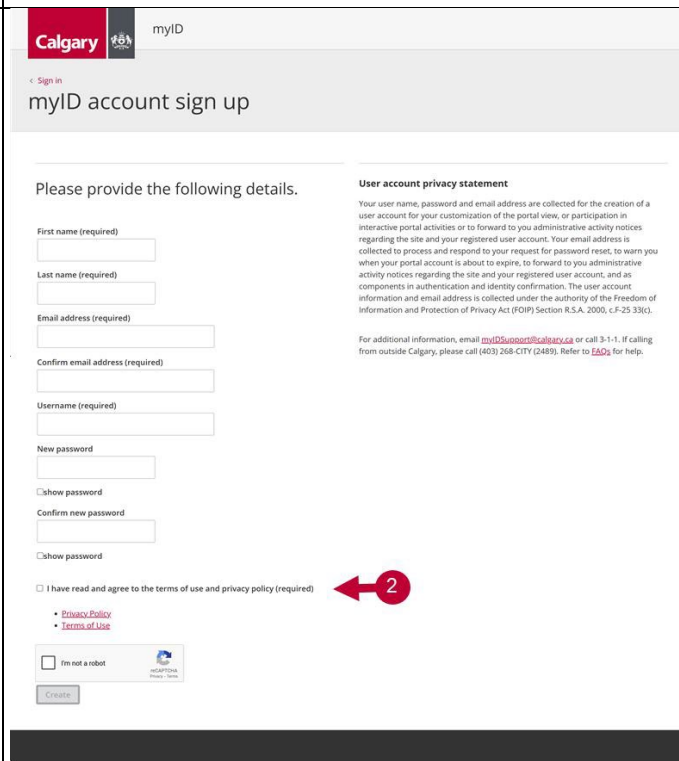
Calgary myID

‹ Sign in

myID account sign up

Please provide the following details.

First name (required)

Last name (required)

Email address (required)

Confirm email address (required)

Username (required)

New password

show password

Confirm new password

show password

I have read and agree to the terms of use and privacy policy (required)

2

• Privacy Policy
• Terms of Use

I'm not a robot

reCAPTCHA
Privacy - Terms

Create

User account privacy statement

Your user name, password and email address are collected for the creation of a user account for your customization of the portal view, or participation in interactive portal activities or to forward to you administrative activity notices regarding the site and your registered user account. Your email address is collected to process and respond to your request for password reset, to warn you when your portal account is about to expire, to forward to you administrative activity notices regarding the site and your registered user account, and as components in authentication and identity confirmation. The user account information and email address is collected under the authority of the Freedom of Information and Protection of Privacy Act (FOIP) Section R.S.A. 2000, c.F-25 33(c).

For additional information, email myIDSupport@calgary.ca or call 3-1-1. If calling from outside Calgary, please call (403) 268-CITY (2489). Refer to FAQs for help.